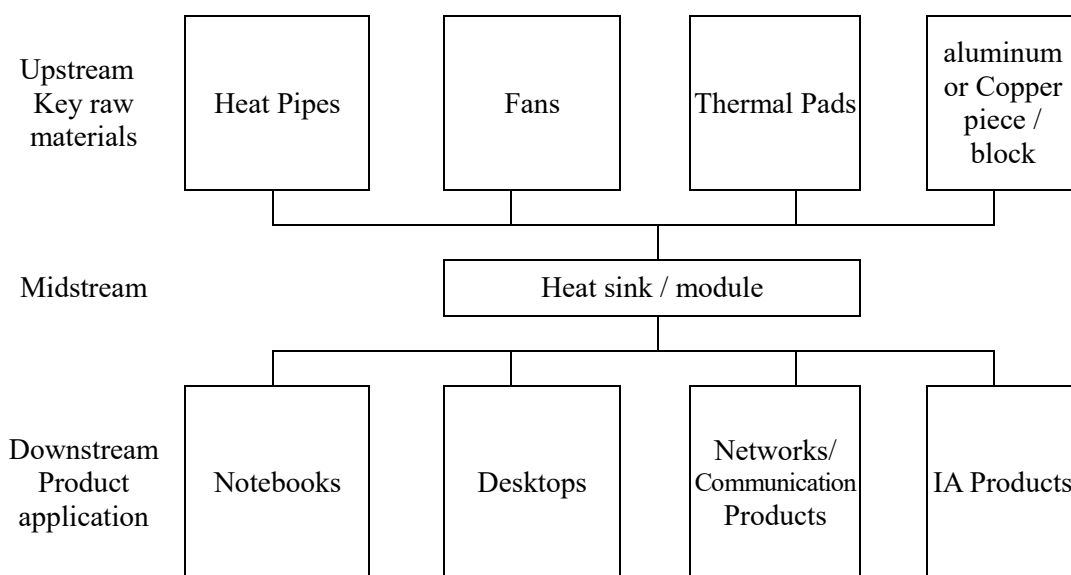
Upstream Key raw materials

Heat Pipes

Fans

Thermal Pads

aluminum or Copper piece / block

Midstream

Heat sink / module

Downstream Product application

Notebooks

Desktops

Networks/ Communication Products

IA Products